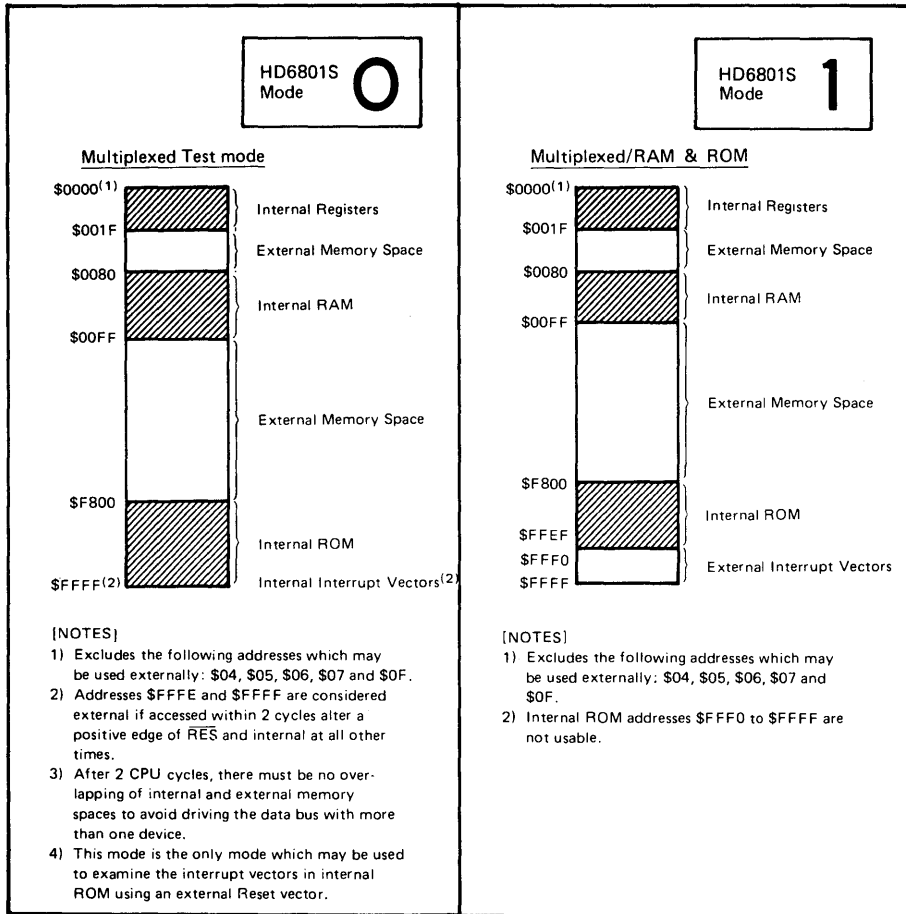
HD6801S Mode 0

Multiplexed Test mode

$\$0000^{(1)}$

Internal Registers

\$001F

External Memory Space

\$0080

Internal RAM

\$00FF

External Memory Space

\$F800

Internal ROM

$\$FFFF^{(2)}$

Internal Interrupt Vectors$^{(2)}$

[NOTES]
1) Excludes the following addresses which may be used externally: \$04, \$05, \$06, \$07 and \$0F.
2) Addresses \$FFFE and \$FFFF are considered external if accessed within 2 cycles alter a positive edge of $\overline{RES}$ and internal at all other times.
3) After 2 CPU cycles, there must be no overlapping of internal and external memory spaces to avoid driving the data bus with more than one device.
4) This mode is the only mode which may be used to examine the interrupt vectors in internal ROM using an external Reset vector.

HD6801S Mode 1

Multiplexed/RAM & ROM

$\$0000^{(1)}$

Internal Registers

\$001F

External Memory Space

\$0080

Internal RAM

\$00FF

External Memory Space

\$F800

Internal ROM

\$FFEF

\$FFF0

External Interrupt Vectors

\$FFFF

[NOTES]
1) Excludes the following addresses which may be used externally: \$04, \$05, \$06, \$07 and \$0F.
2) Internal ROM addresses \$FFF0 to \$FFFF are not usable.